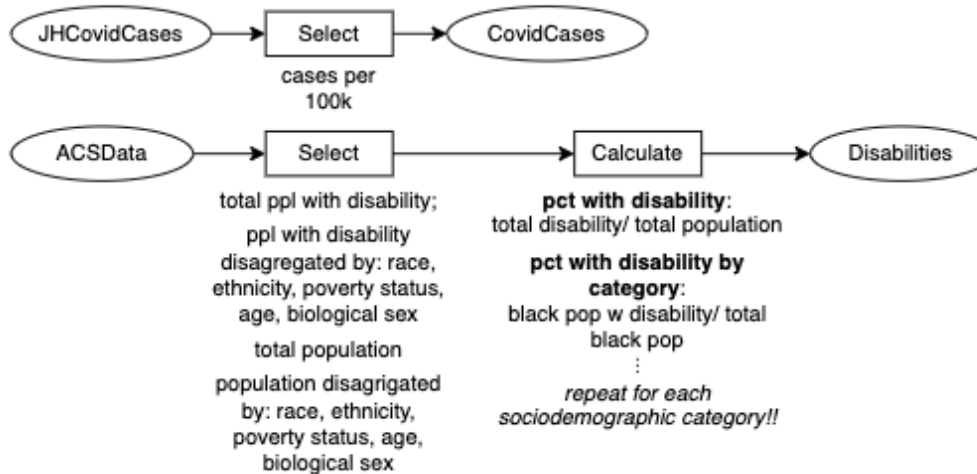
JHCovidCases

Select

CovidCases

cases per 100k

ACSData

Select

Calculate

Disabilities

total ppl with disability;

ppl with disability disagregated by: race, ethnicity, poverty status, age, biological sex

total population

population disagrigated by: race, ethnicity, poverty status, age, biological sex

**pct with disability**: total disability/ total population

**pct with disability by category**: black pop w disability/ total black pop

⋮

*repeat for each sociodemographic category!!*